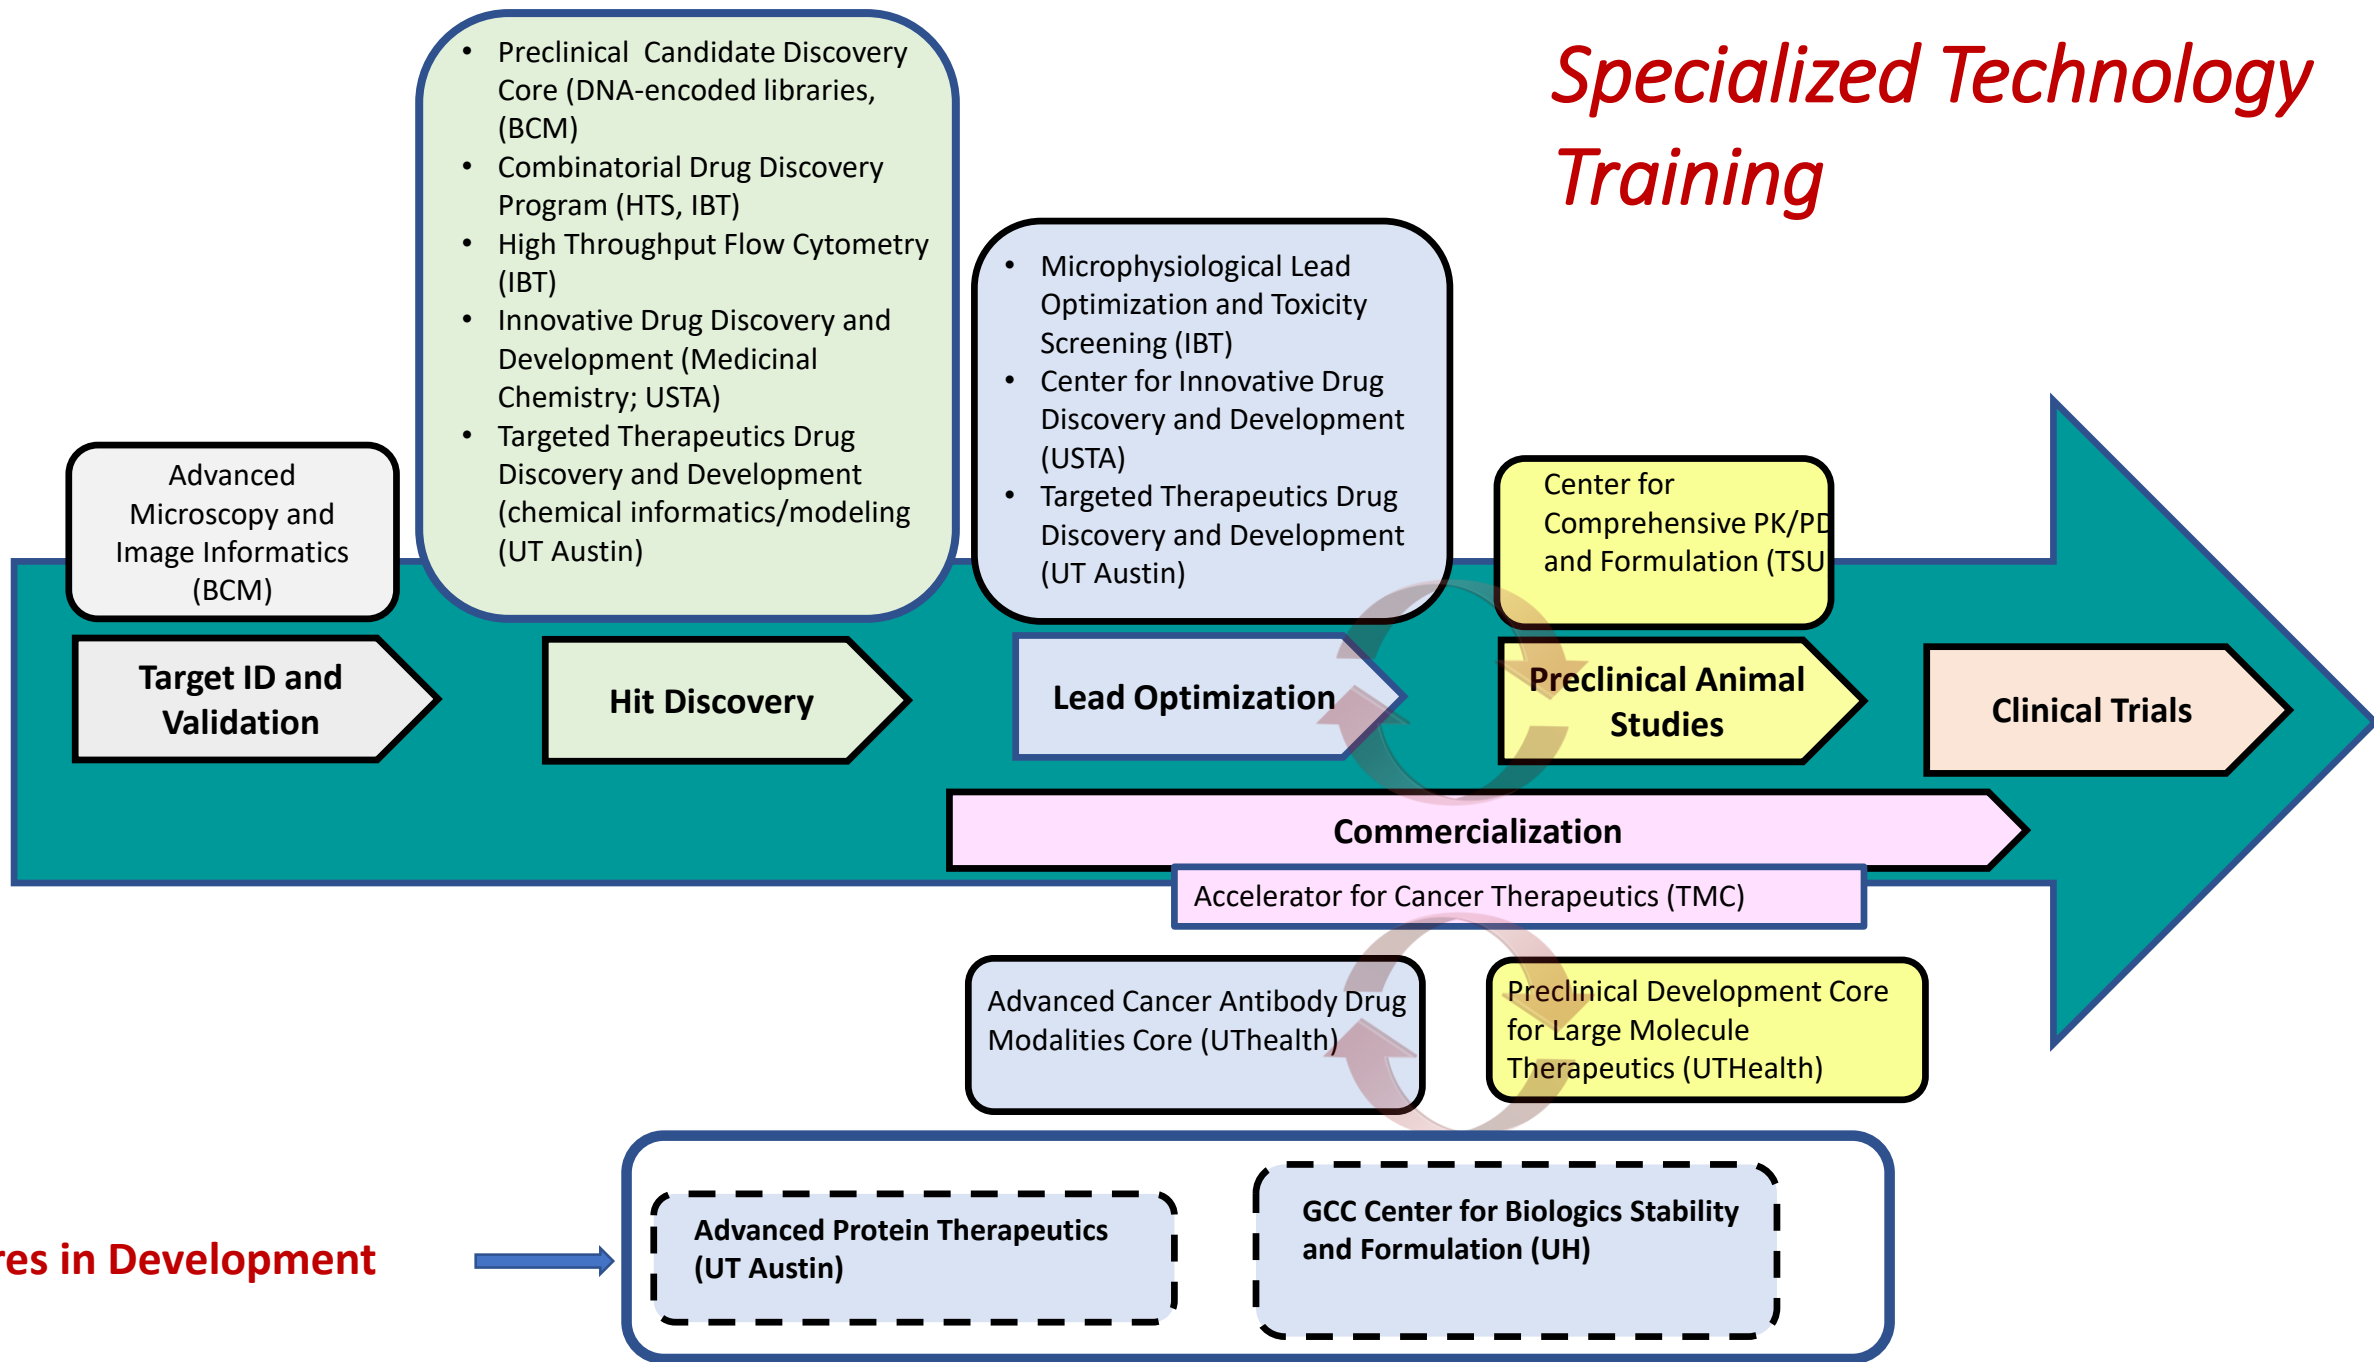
Specialized Technology Training

- Preclinical Candidate Discovery Core (DNA-encoded libraries, (BCM)
- Combinatorial Drug Discovery Program (HTS, IBT)
- High Throughput Flow Cytometry (IBT)
- Innovative Drug Discovery and Development (Medicinal Chemistry; USTA)
- Targeted Therapeutics Drug Discovery and Development (chemical informatics/modeling (UT Austin)

Advanced Microscopy and Image Informatics (BCM)

- Microphysiological Lead Optimization and Toxicity Screening (IBT)
- Center for Innovative Drug Discovery and Development (USTA)
- Targeted Therapeutics Drug Discovery and Development (UT Austin)

Center for Comprehensive PK/PD and Formulation (TSU

Target ID and Validation

Hit Discovery

Lead Optimization

Preclinical Animal Studies

Clinical Trials

Commercialization

Accelerator for Cancer Therapeutics (TMC)

Advanced Cancer Antibody Drug Modalities Core (UThealth)

Preclinical Development Core for Large Molecule Therapeutics (UTHealth)

res in Development

Advanced Protein Therapeutics (UT Austin)

GCC Center for Biologics Stability and Formulation (UH)